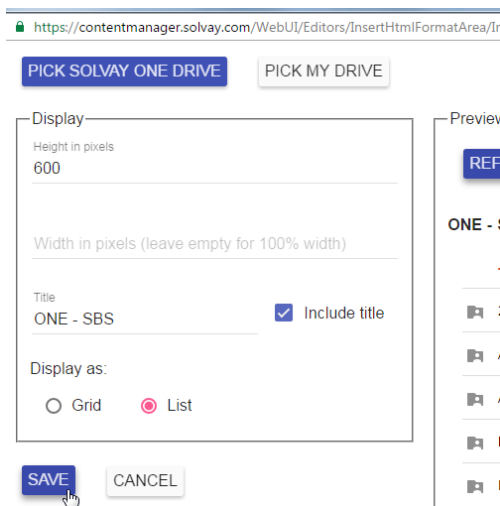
https://contentmanager.solvay.com/WebUI/Editors/InsertHtmlFormatArea/I

PICK SOLVAY ONE DRIVE

PICK MY DRIVE

Display

Height in pixels

600

Width in pixels (leave empty for 100% width)

Title

ONE - SBS

Include title

Display as:

Grid

List

SAVE

CANCEL

Preview

REF

ONE - S